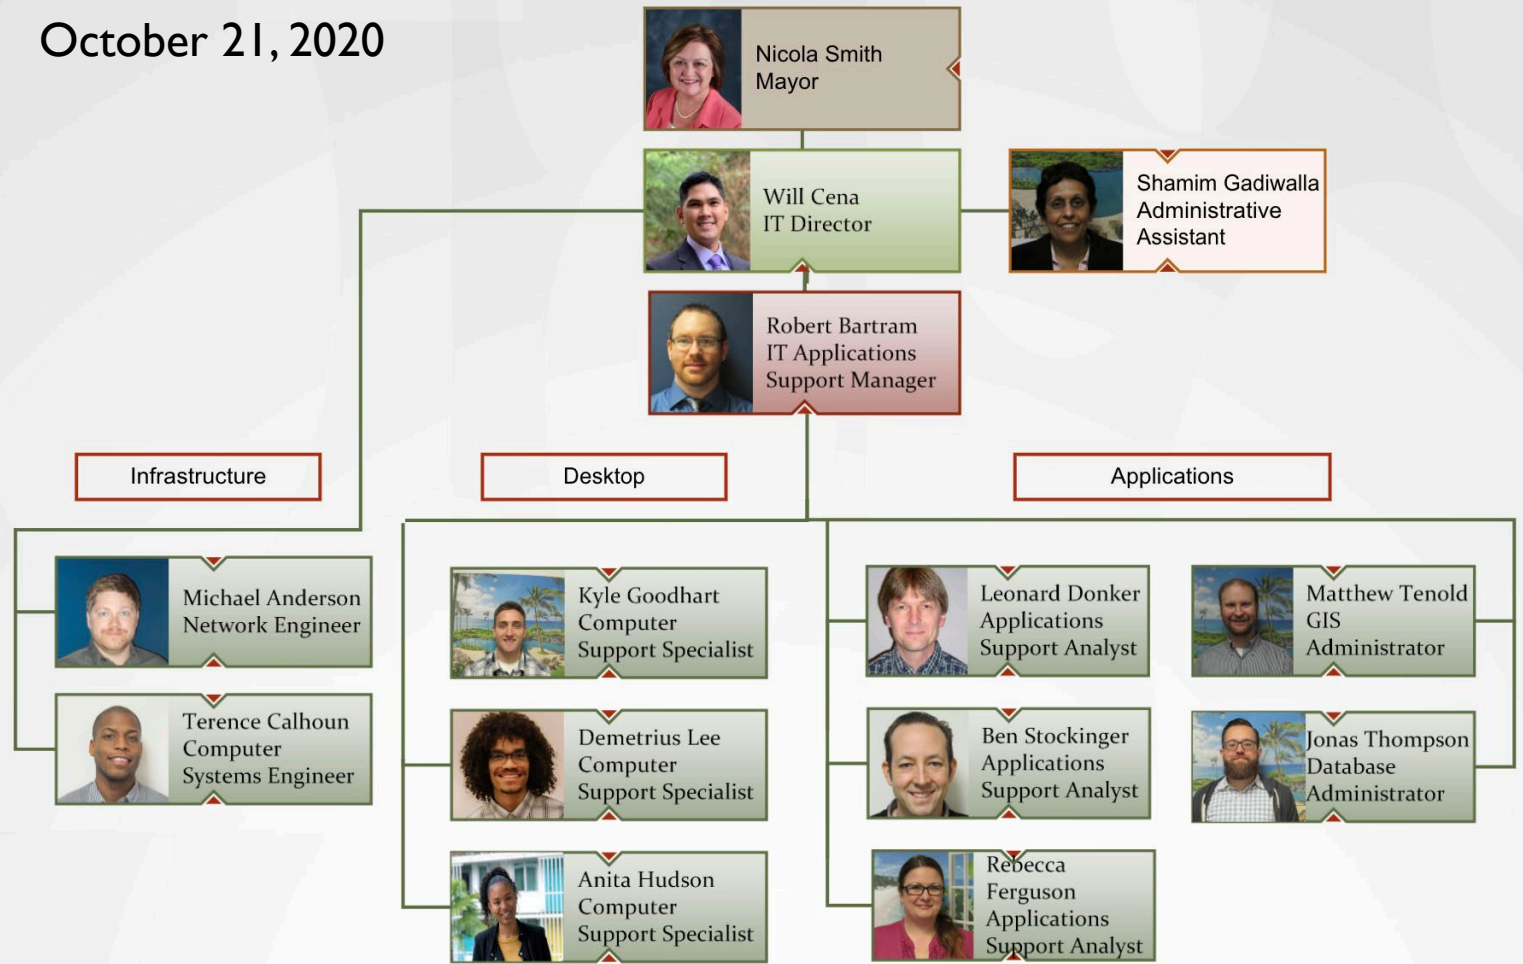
October 21, 2020

Nicola Smith
Mayor

Will Cena
IT Director

Shamim Gadiwalla
Administrative
Assistant

Robert Bartram
IT Applications
Support Manager

Infrastructure

Desktop

Applications

Michael Anderson
Network Engineer

Terence Calhoun
Computer
Systems Engineer

Kyle Goodhart
Computer
Support Specialist

Demetrius Lee
Computer
Support Specialist

Anita Hudson
Computer
Support Specialist

Leonard Donker
Applications
Support Analyst

Ben Stockinger
Applications
Support Analyst

Rebecca
Ferguson
Applications
Support Analyst

Matthew Tenold
GIS
Administrator

Jonas Thompson
Database
Administrator